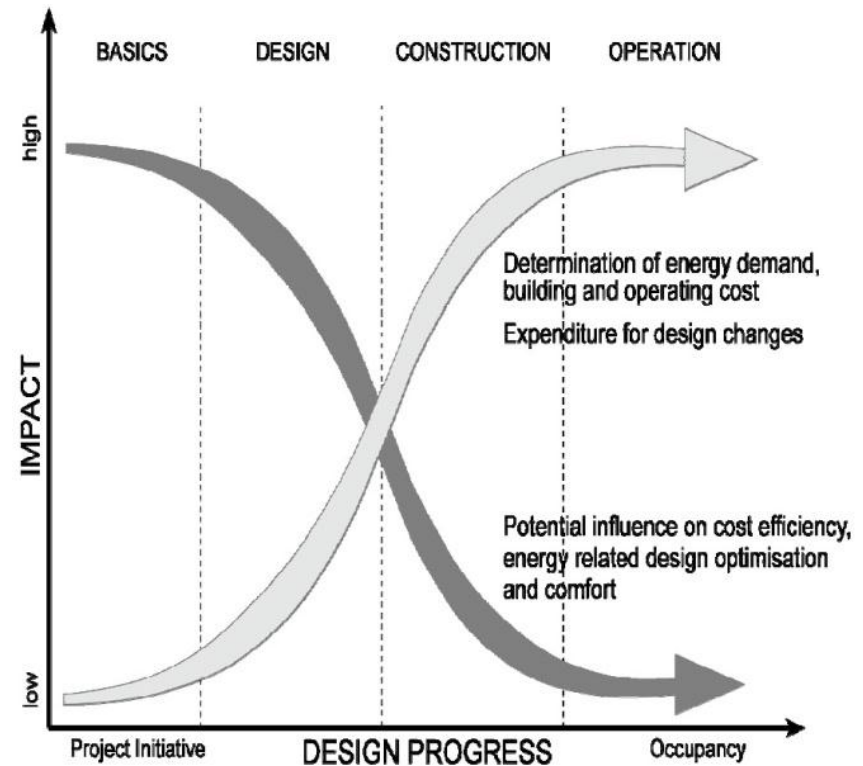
BASICS DESIGN CONSTRUCTION OPERATION

high

Determination of energy demand, building and operating cost

Expenditure for design changes

IMPACT

Potential influence on cost efficiency, energy related design optimisation and comfort

low

Project Initiative DESIGN PROGRESS Occupancy